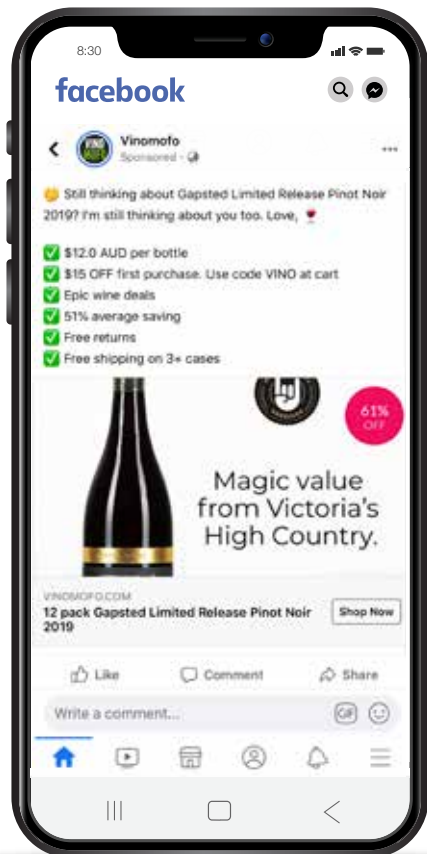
8:30

facebook

Vinomofo
Sponsored ·

🤔 Still thinking about Gapsted Limited Release Pinot Noir 2019? I'm still thinking about you too. Love, 🍷

✅ $12.0 AUD per bottle
✅ $15 OFF first purchase. Use code VINO at cart
✅ Epic wine deals
✅ 51% average saving
✅ Free returns
✅ Free shipping on 3+ cases

61% OFF

Magic value from Victoria's High Country.

VINOMOFO.COM
12 pack Gapsted Limited Release Pinot Noir 2019

Shop Now

Like Comment Share

Write a comment...

GIF